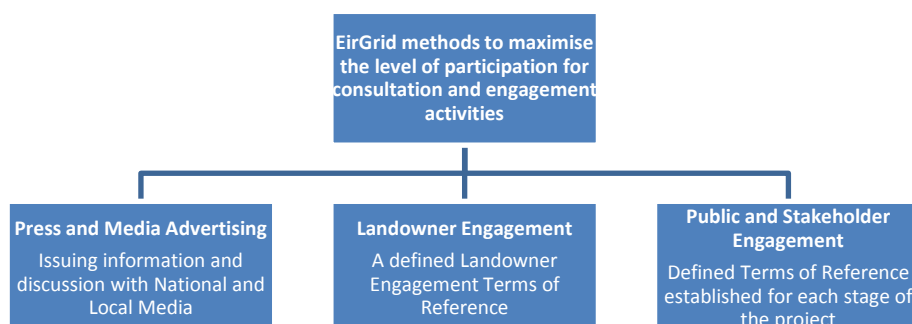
EirGrid methods to maximise the level of participation for consultation and engagement activities

Press and Media Advertising
Issuing information and discussion with National and Local Media

Landowner Engagement
A defined Landowner Engagement Terms of Reference

Public and Stakeholder Engagement
Defined Terms of Reference established for each stage of the project